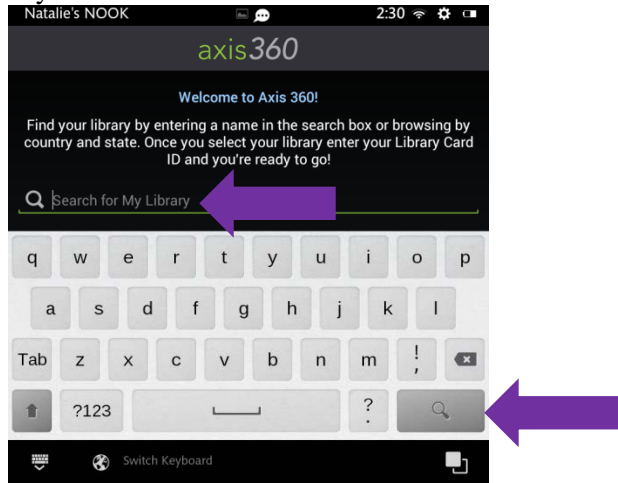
Natalie's NOOK

2:30

axis360

Welcome to Axis 360!

Find your library by entering a name in the search box or browsing by country and state. Once you select your library enter your Library Card ID and you're ready to go!

Search for My Library

q w e r t y u i o p

a s d f g h j k l

Tab z x c v b n m ! ,

?123 ? .

Switch Keyboard